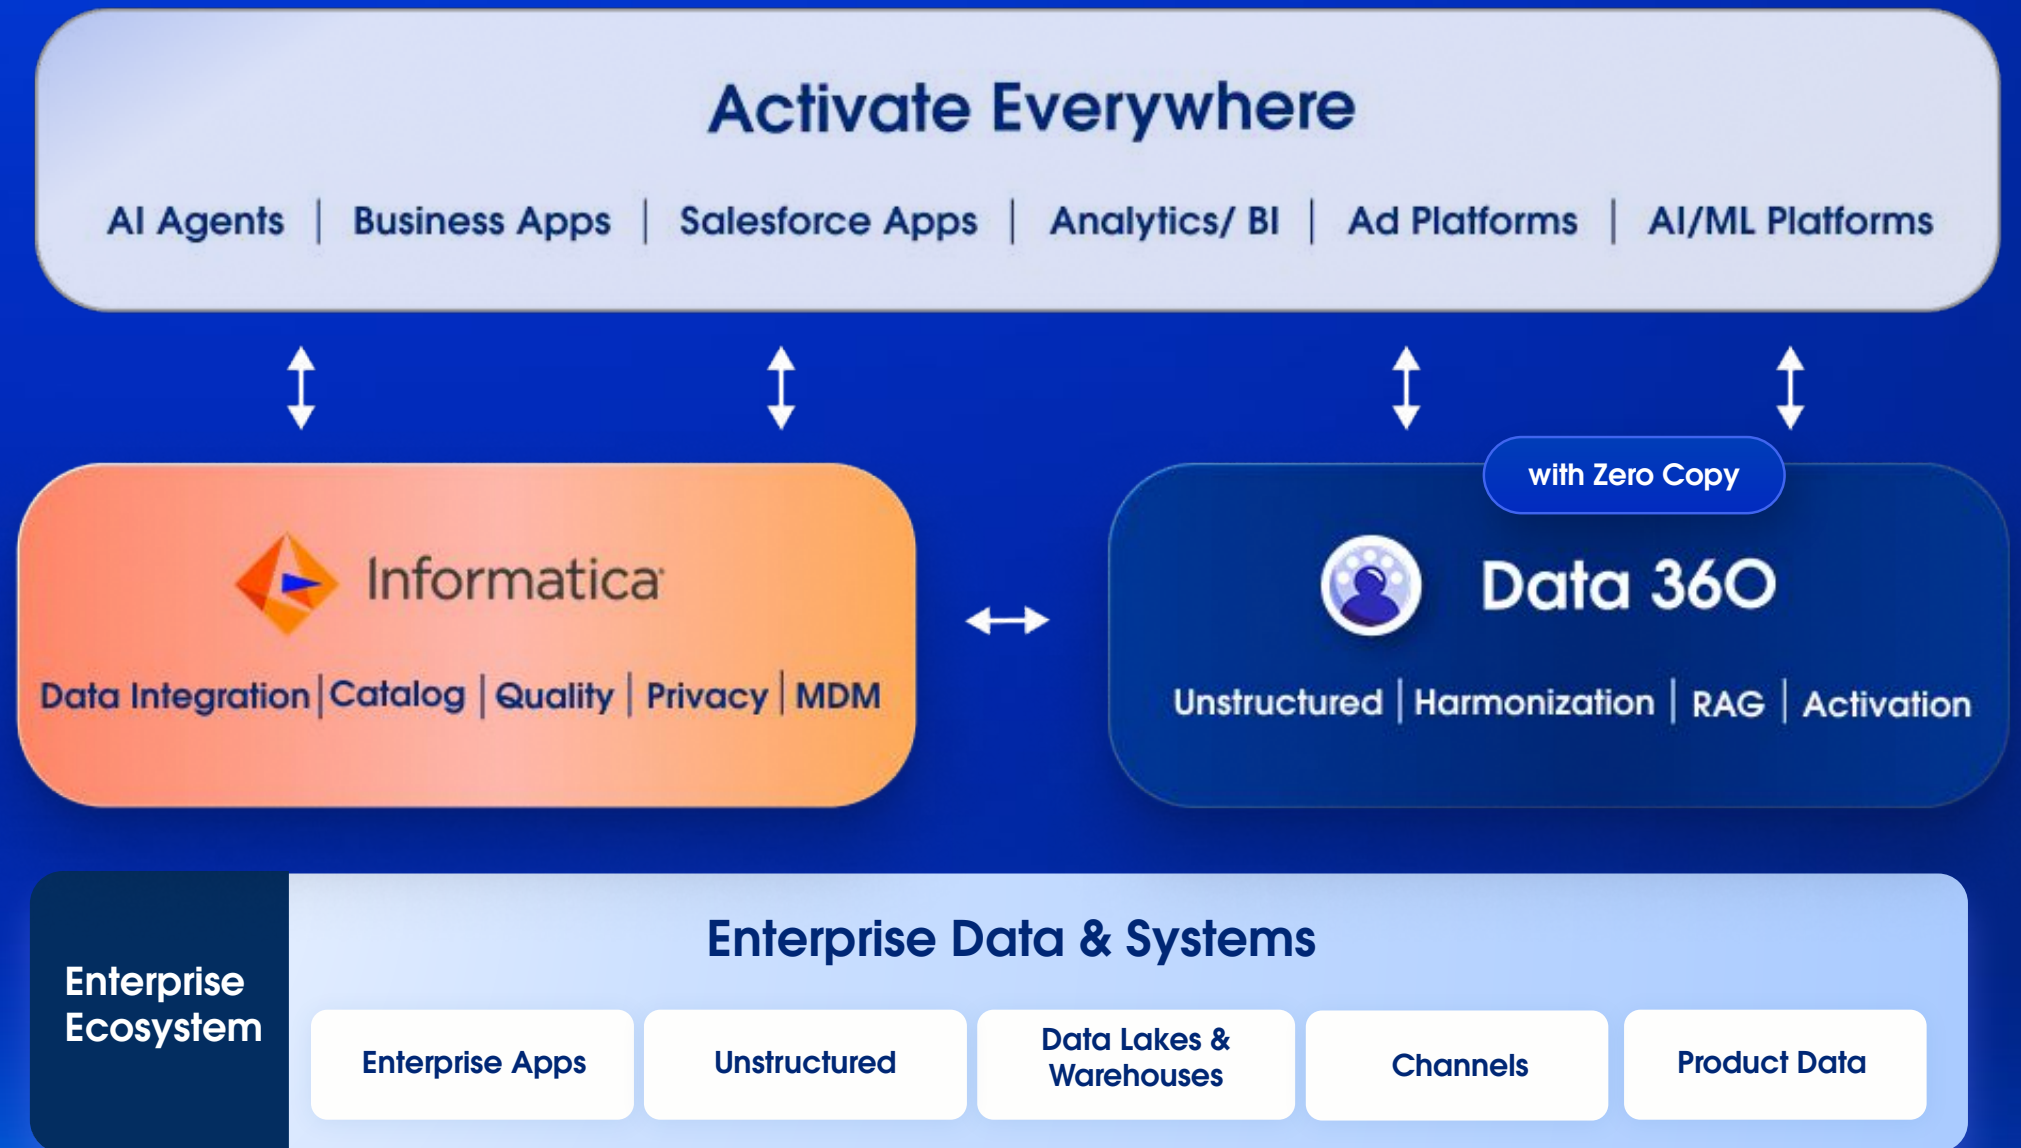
Activate Everywhere

AI Agents | Business Apps | Salesforce Apps | Analytics/ BI | Ad Platforms | AI/ML Platforms

Informatica

Data Integration | Catalog | Quality | Privacy | MDM

with Zero Copy

Data 360

Unstructured | Harmonization | RAG | Activation

Enterprise Ecosystem

Enterprise Data & Systems

Enterprise Apps

Unstructured

Data Lakes & Warehouses

Channels

Product Data